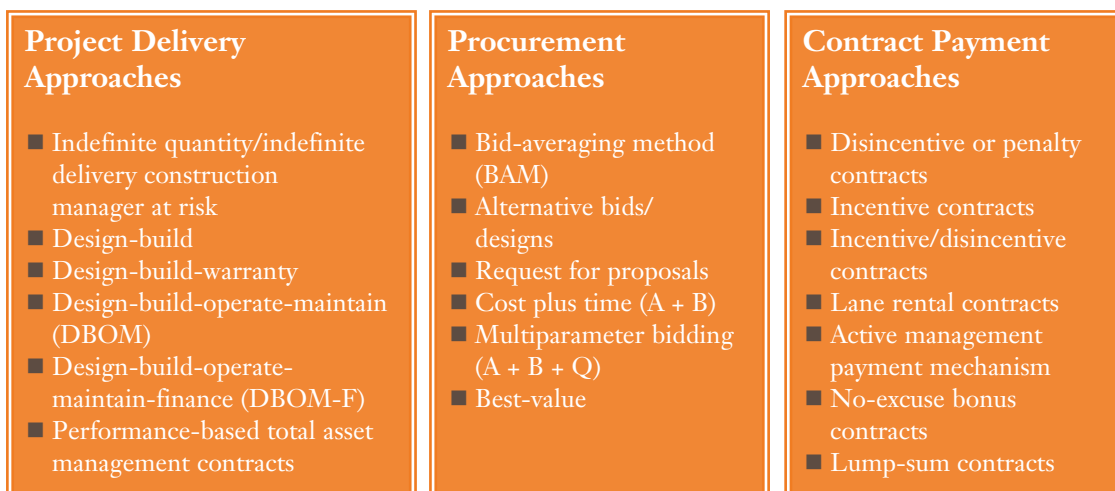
Project Delivery Approaches

■ Indefinite quantity/indefinite delivery construction manager at risk
■ Design-build
■ Design-build-warranty
■ Design-build-operate-maintain (DBOM)
■ Design-build-operate-maintain-finance (DBOM-F)
■ Performance-based total asset management contracts

Procurement Approaches

■ Bid-averaging method (BAM)
■ Alternative bids/ designs
■ Request for proposals
■ Cost plus time (A + B)
■ Multiparameter bidding (A + B + Q)
■ Best-value

Contract Payment Approaches

■ Disincentive or penalty contracts
■ Incentive contracts
■ Incentive/disincentive contracts
■ Lane rental contracts
■ Active management payment mechanism
■ No-excuse bonus contracts
■ Lump-sum contracts